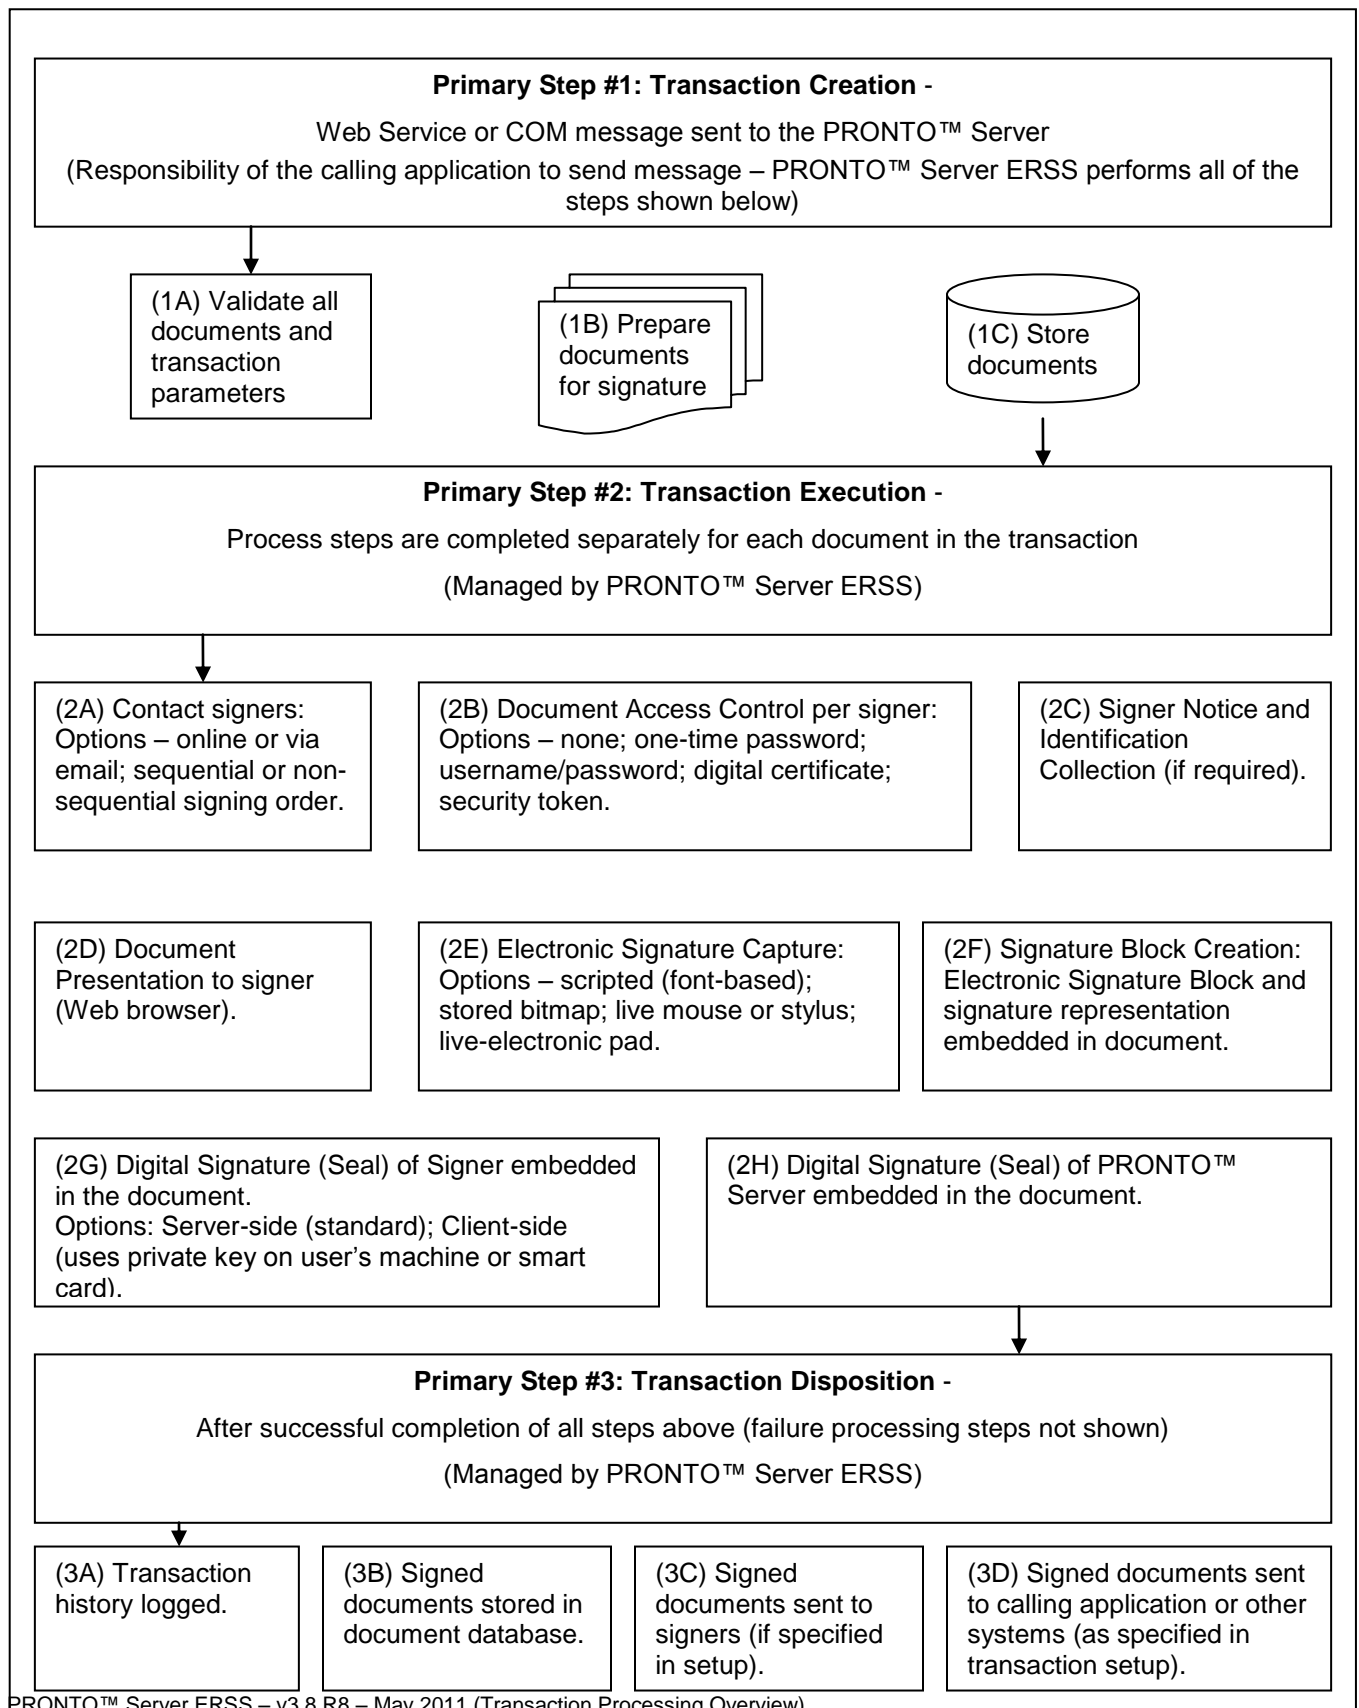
**Primary Step #1: Transaction Creation** -

Web Service or COM message sent to the PRONTO™ Server

(Responsibility of the calling application to send message – PRONTO™ Server ERSS performs all of the steps shown below)

(1A) Validate all documents and transaction parameters

(1B) Prepare documents for signature

(1C) Store documents

**Primary Step #2: Transaction Execution** -

Process steps are completed separately for each document in the transaction

(Managed by PRONTO™ Server ERSS)

(2A) Contact signers: Options – online or via email; sequential or non-sequential signing order.

(2B) Document Access Control per signer: Options – none; one-time password; username/password; digital certificate; security token.

(2C) Signer Notice and Identification Collection (if required).

(2D) Document Presentation to signer (Web browser).

(2E) Electronic Signature Capture: Options – scripted (font-based); stored bitmap; live mouse or stylus; live-electronic pad.

(2F) Signature Block Creation: Electronic Signature Block and signature representation embedded in document.

(2G) Digital Signature (Seal) of Signer embedded in the document.
Options: Server-side (standard); Client-side (uses private key on user's machine or smart card).

(2H) Digital Signature (Seal) of PRONTO™ Server embedded in the document.

**Primary Step #3: Transaction Disposition** -

After successful completion of all steps above (failure processing steps not shown)

(Managed by PRONTO™ Server ERSS)

(3A) Transaction history logged.

(3B) Signed documents stored in document database.

(3C) Signed documents sent to signers (if specified in setup).

(3D) Signed documents sent to calling application or other systems (as specified in transaction setup).

PRONTO™ Server ERSS – v3.8 R8 – May 2011 (Transaction Processing Overview)